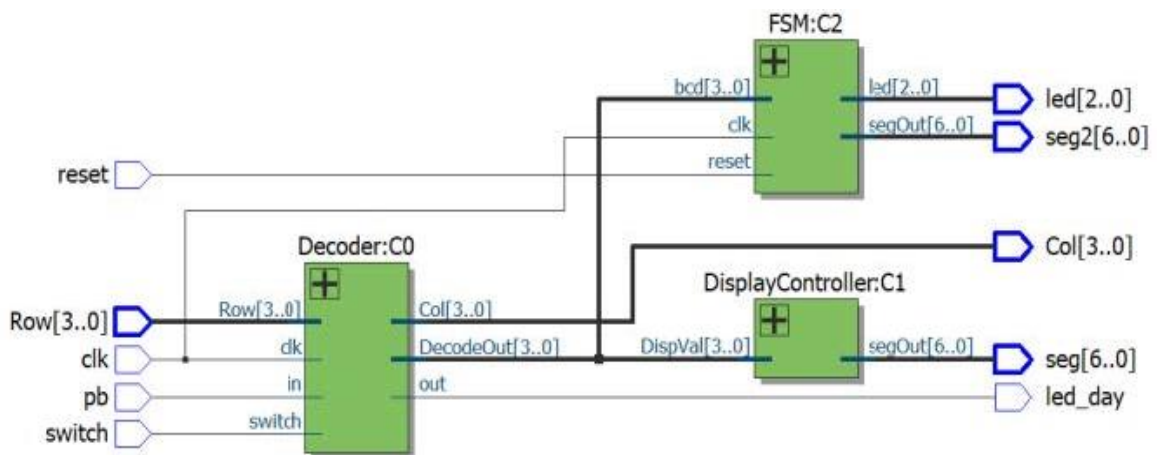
FSM:C2
bcd[3..0]
clk
reset
led[2..0]
segOut[6..0]
led[2..0]
seg2[6..0]
reset
Decoder:C0
Row[3..0]
clk
in
switch
Col[3..0]
DecodeOut[3..0]
out
Col[3..0]
DisplayController:C1
DispVal[3..0]
segOut[6..0]
seg[6..0]
led_day
Row[3..0]
clk
pb
switch